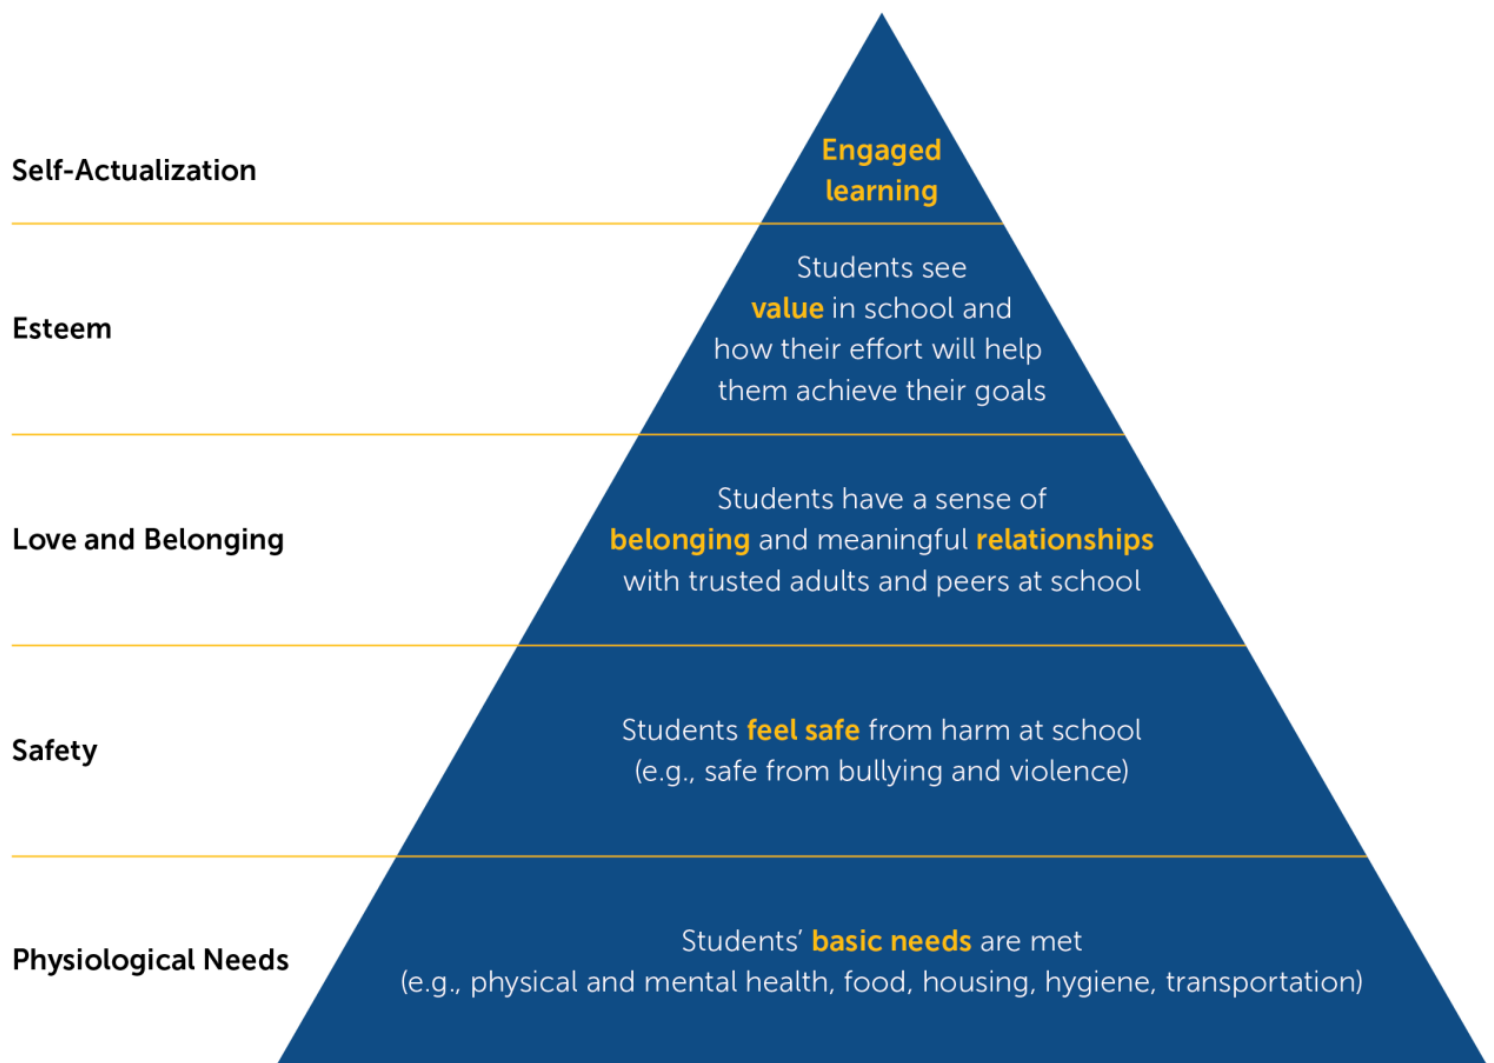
Self-Actualization

Engaged learning

Esteem

Students see value in school and how their effort will help them achieve their goals

Love and Belonging

Students have a sense of belonging and meaningful relationships with trusted adults and peers at school

Safety

Students feel safe from harm at school (e.g., safe from bullying and violence)

Physiological Needs

Students' basic needs are met (e.g., physical and mental health, food, housing, hygiene, transportation)